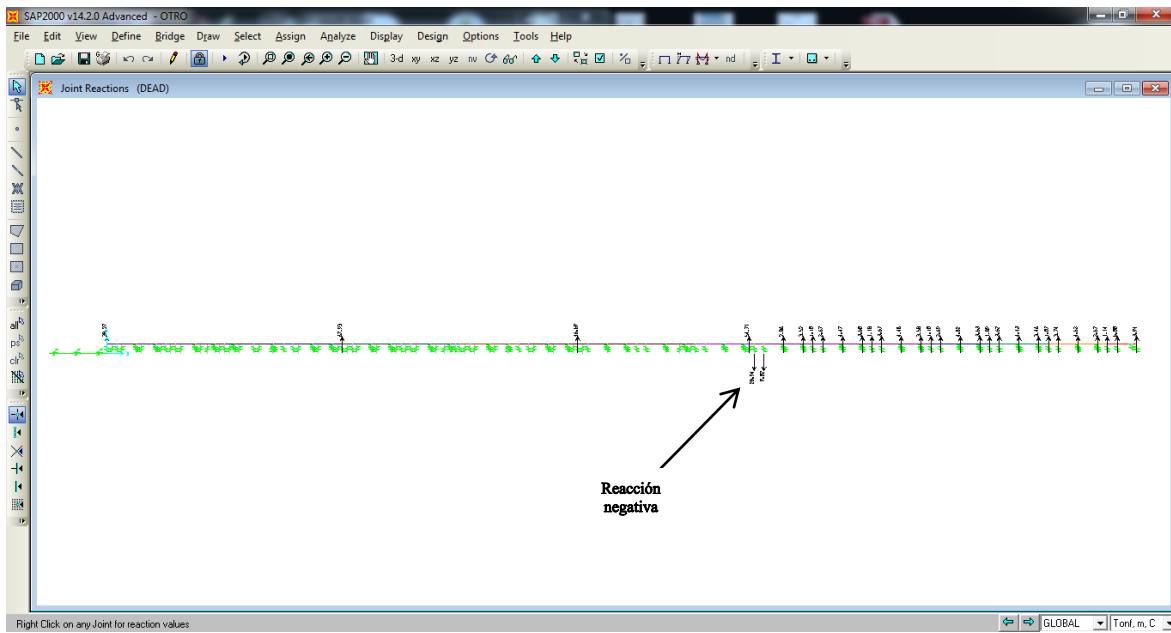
SAP2000 v14.2.0 Advanced - OTRO

File Edit View Define Bridge Draw Select Assign Analyze Display Design Options Tools Help

3-d xy xz yz nv nd

Joint Reactions (DEAD)

Reacción negativa

Right Click on any Joint for reaction values

GLOBAL

Tonf, m, C